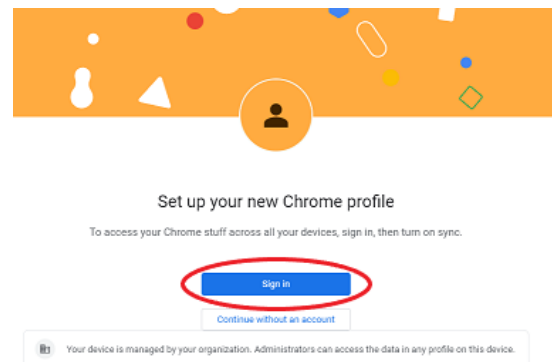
Set up your new Chrome profile

To access your Chrome stuff across all your devices, sign in, then turn on sync.

Sign in

Continue without an account

Your device is managed by your organization. Administrators can access the data in any profile on this device.